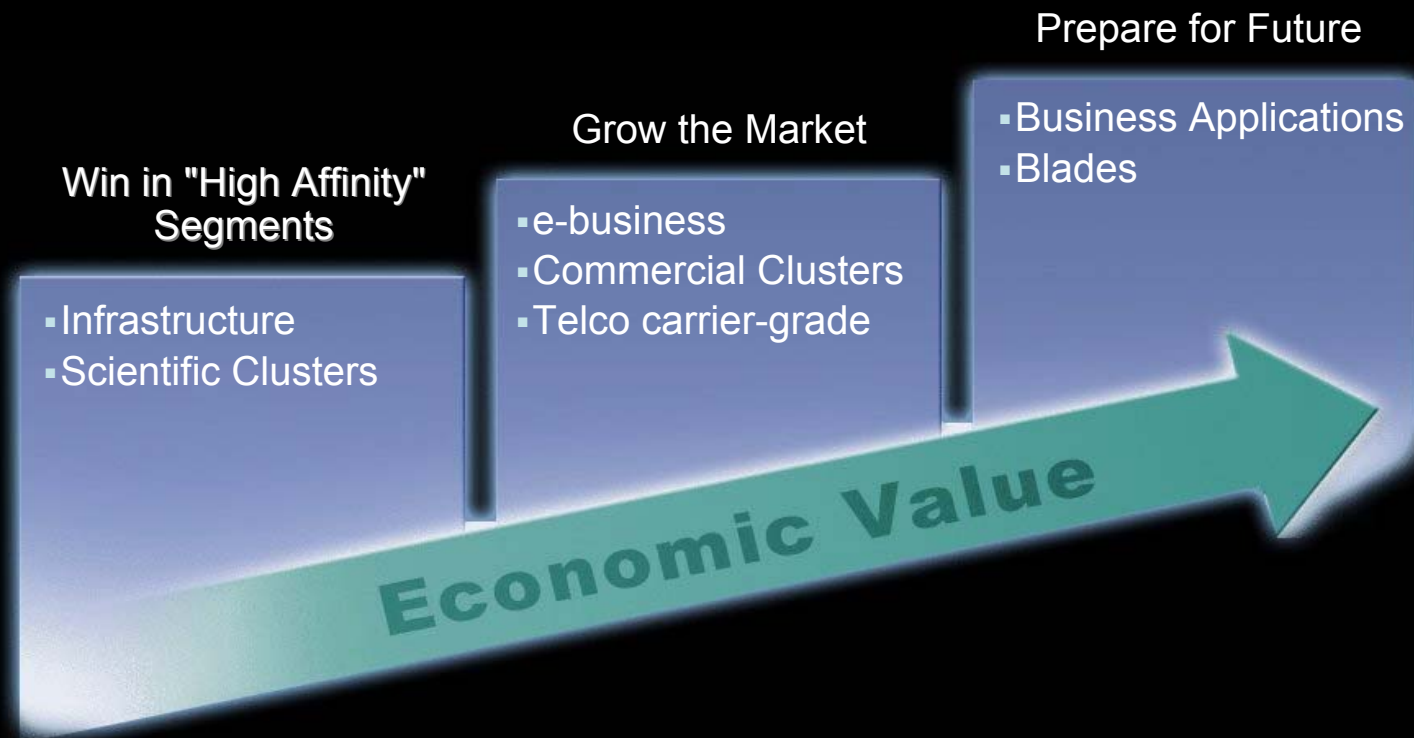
Win in "High Affinity" Segments

▪Infrastructure
▪Scientific Clusters

Grow the Market

▪e-business
▪Commercial Clusters
▪Telco carrier-grade

Prepare for Future

▪Business Applications
▪Blades

Economic Value